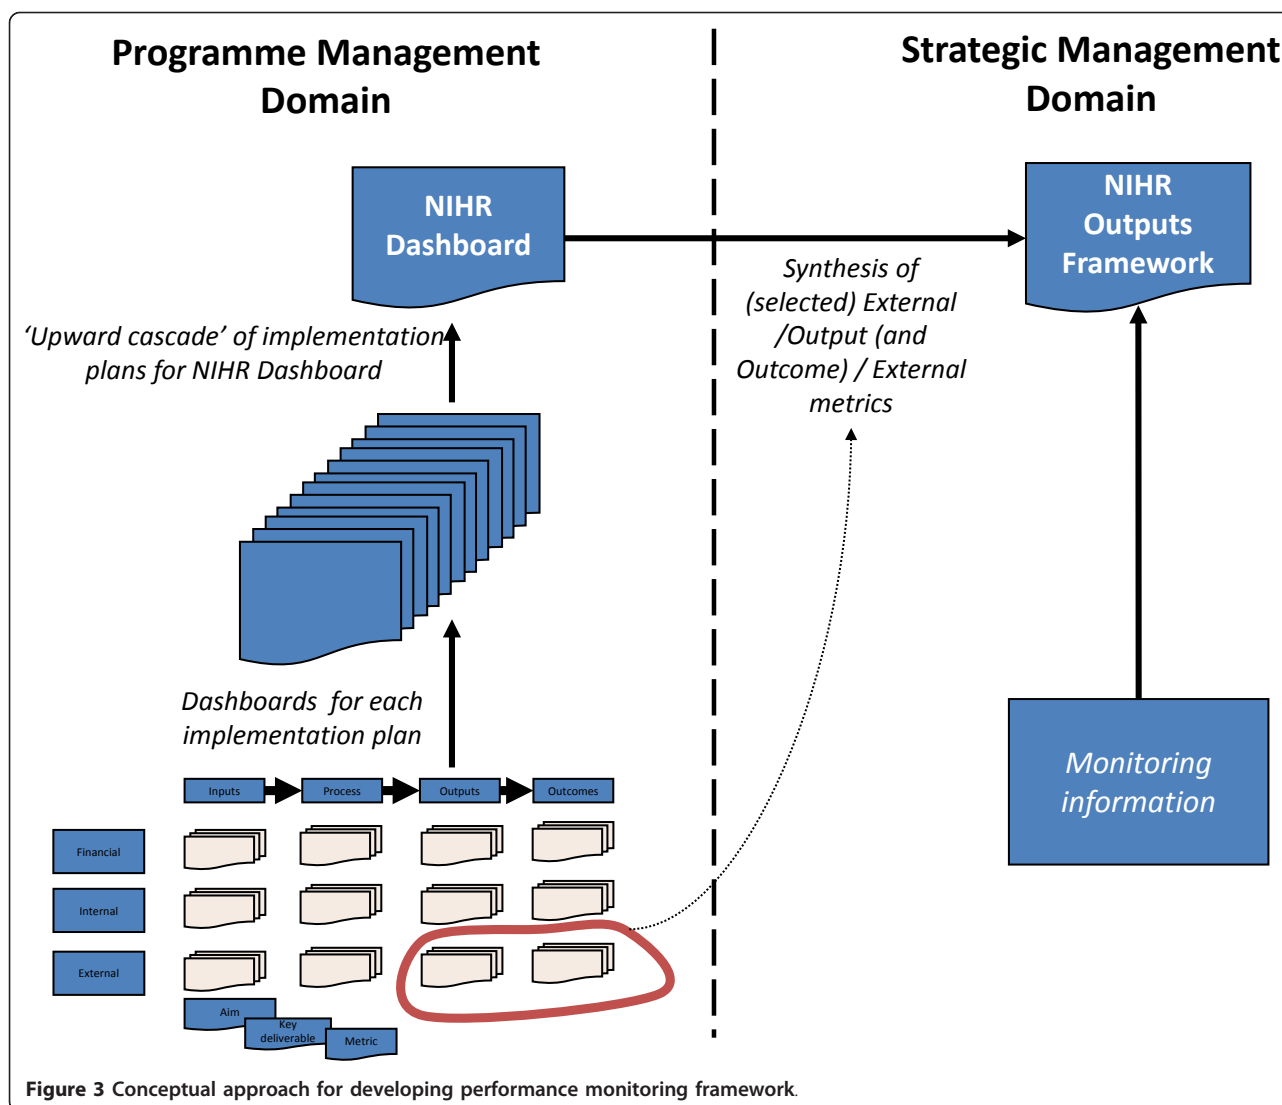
Programme Management Domain

Strategic Management Domain

NIHR Dashboard

NIHR Outputs Framework

'Upward cascade' of implementation plans for NIHR Dashboard

Synthesis of (selected) External /Output (and Outcome) / External metrics

Dashboards for each implementation plan

Monitoring information

Inputs

Process

Outputs

Outcomes

Financial

Internal

External

Aim

Key deliverable

Metric

Figure 3 Conceptual approach for developing performance monitoring framework.